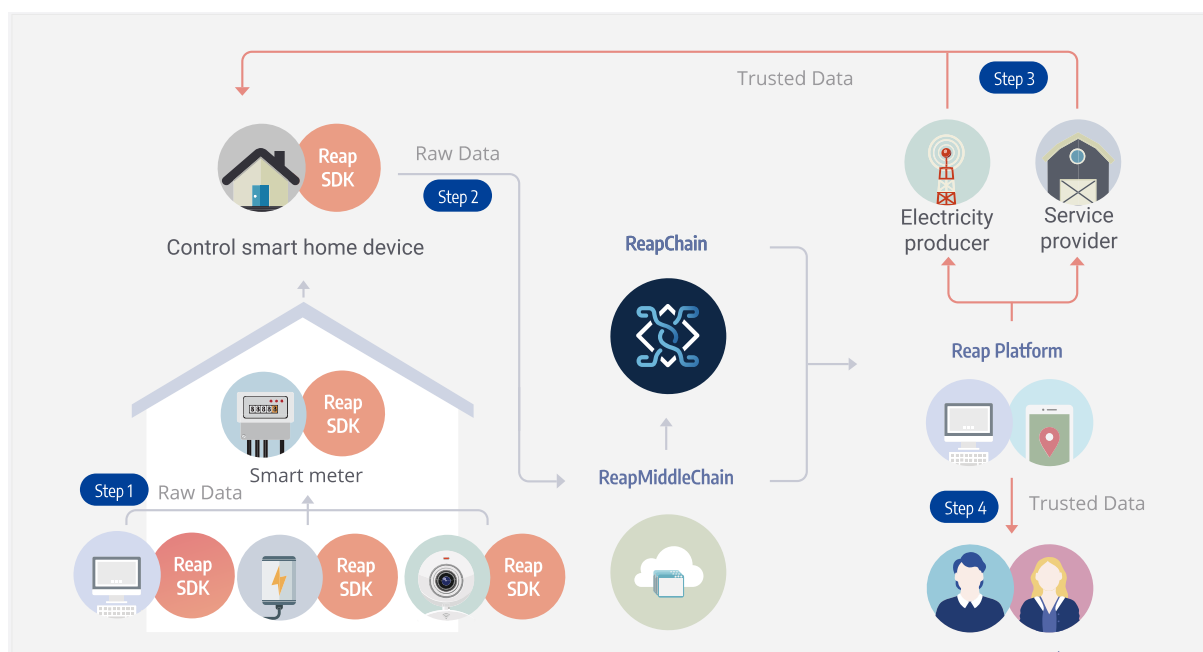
Trusted Data

Step 3

Reap SDK

Raw Data

Step 2

Control smart home device

Electricity producer

Service provider

ReapChain

Reap Platform

Reap SDK

Smart meter

Step 1

Raw Data

ReapMiddleChain

Step 4

Trusted Data

Reap SDK

Reap SDK

Reap SDK